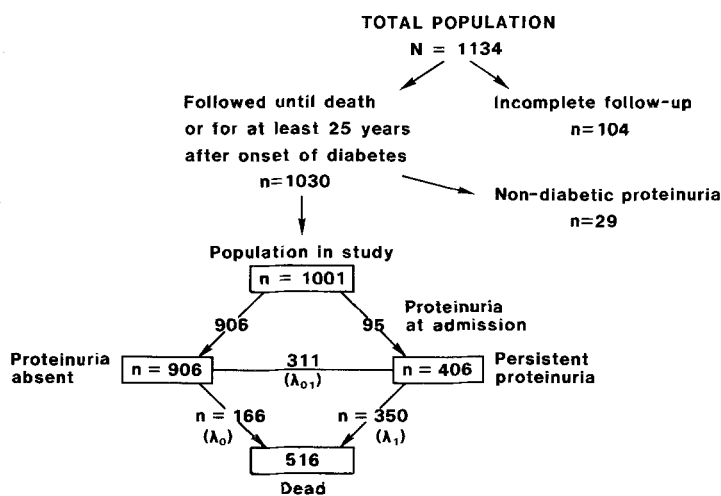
TOTAL POPULATION
N = 1134

Followed until death or for at least 25 years after onset of diabetes
n=1030

Incomplete follow-up
n=104

Non-diabetic proteinuria
n=29

Population in study
n = 1001

906

95

Proteinuria at admission

Proteinuria absent

n = 906

311
($\lambda_{01}$)

n = 406

Persistent proteinuria

n = 166
($\lambda_0$)

n = 350
($\lambda_1$)

516
Dead